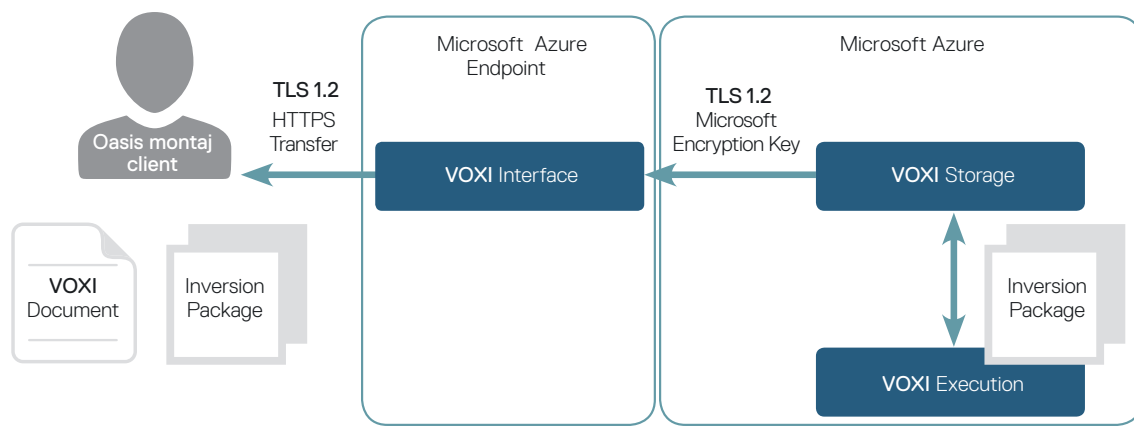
Oasis montaj client

TLS 1.2
HTTPS Transfer

Microsoft Azure Endpoint

VOXI Interface

TLS 1.2
Microsoft Encryption Key

Microsoft Azure

VOXI Storage

VOXI Document

Inversion Package

Inversion Package

VOXI Execution